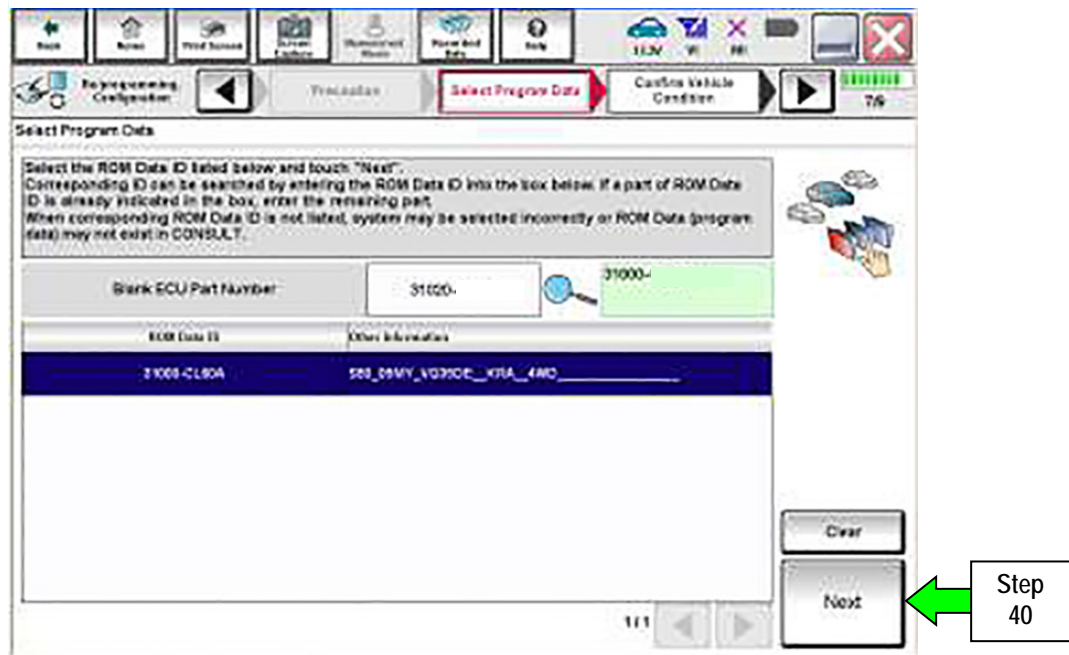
Back Home Print Screen Screen Capture Measurement Mode Recorded Data Help 11.3V VI MI

Re/programming, Configuration Precaution Select Program Data Confirm Vehicle Condition 7/9

Select Program Data

Select the ROM Data ID listed below and touch "Next". Corresponding ID can be searched by entering the ROM Data ID into the box below. If a part of ROM Data ID is already indicated in the box, enter the remaining part. When corresponding ROM Data ID is not listed, system may be selected incorrectly or ROM Data (program data) may not exist in CONSULT.

Blank ECU Part Number 31020- 31000-

| ROM Data ID | Other Information |
|---|---|
| 31000-CL60A | 580_09MY_VQ35DE__KRA__4WD_ |

Clear

Next

1/1

Step 40